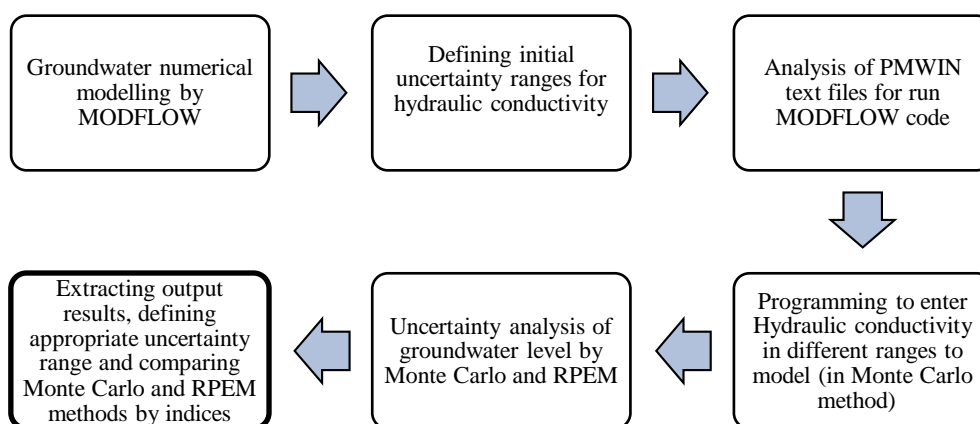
Groundwater numerical modelling by MODFLOW

Defining initial uncertainty ranges for hydraulic conductivity

Analysis of PMWIN text files for run MODFLOW code

Programming to enter Hydraulic conductivity in different ranges to model (in Monte Carlo method)

Uncertainty analysis of groundwater level by Monte Carlo and RPEM

Extracting output results, defining appropriate uncertainty range and comparing Monte Carlo and RPEM methods by indices